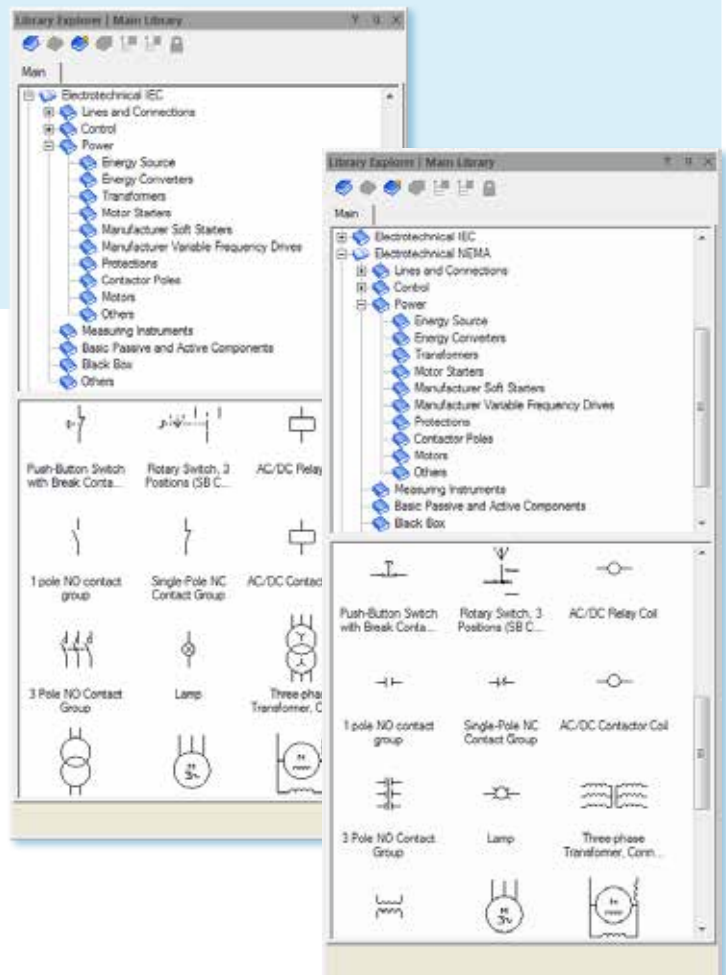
Library Explorer | Main Library

Main

Electrotechnical IEC
Lines and Connections
Control
Power
Energy Source
Energy Converters
Transformers
Motor Starters
Manufacturer Soft Starters
Manufacturer Variable Frequency Drives
Protections
Contactor Poles
Motors
Others
Measuring Instruments
Basic Passive and Active Components
Black Box
Others

Push-Button Switch with Break Conta...
Rotary Switch, 3 Positions (SB C...
AC/DC Relay
1 pole NO contact group
Single-Pole NC Contact Group
AC/DC Contact
3 Pole NO Contact Group
Lamp
Three-phase Transformer, C...

Library Explorer | Main Library

Main

Electrotechnical IEC
Electrotechnical NEMA
Lines and Connections
Control
Power
Energy Source
Energy Converters
Transformers
Motor Starters
Manufacturer Soft Starters
Manufacturer Variable Frequency Drives
Protections
Contactor Poles
Motors
Others
Measuring Instruments
Basic Passive and Active Components
Black Box

Push-Button Switch with Break Conta...
Rotary Switch, 3 Positions (SB C...
AC/DC Relay Coil
1 pole NO contact group
Single-Pole NC Contact Group
AC/DC Contactor Coil
3 Pole NO Contact Group
Lamp
Three phase Transformer, Conn...